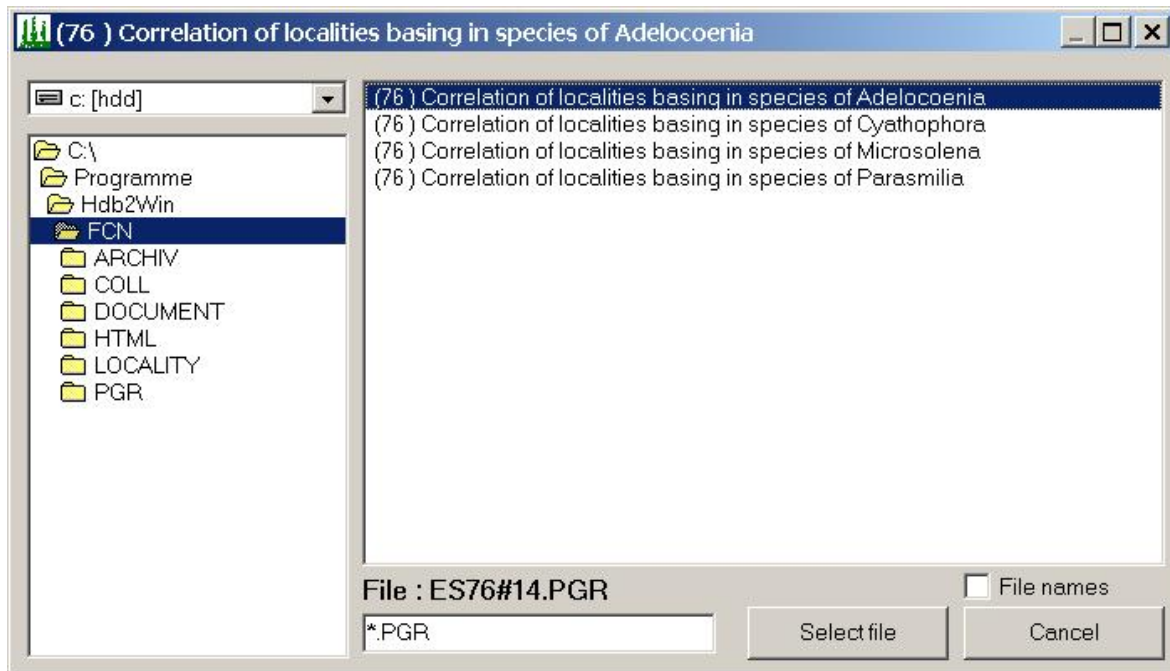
(76 ) Correlation of localities basing in species of Adelocoenia

c: [hdd]

C:\
Programme
Hdb2Win
FCN
ARCHIV
COLL
DOCUMENT
HTML
LOCALITY
PGR

(76 ) Correlation of localities basing in species of Adelocoenia
(76 ) Correlation of localities basing in species of Cyathophora
(76 ) Correlation of localities basing in species of Microsolena
(76 ) Correlation of localities basing in species of Parasmilia

File : ES76#14.PGR

File names

*.PGR

Select file

Cancel